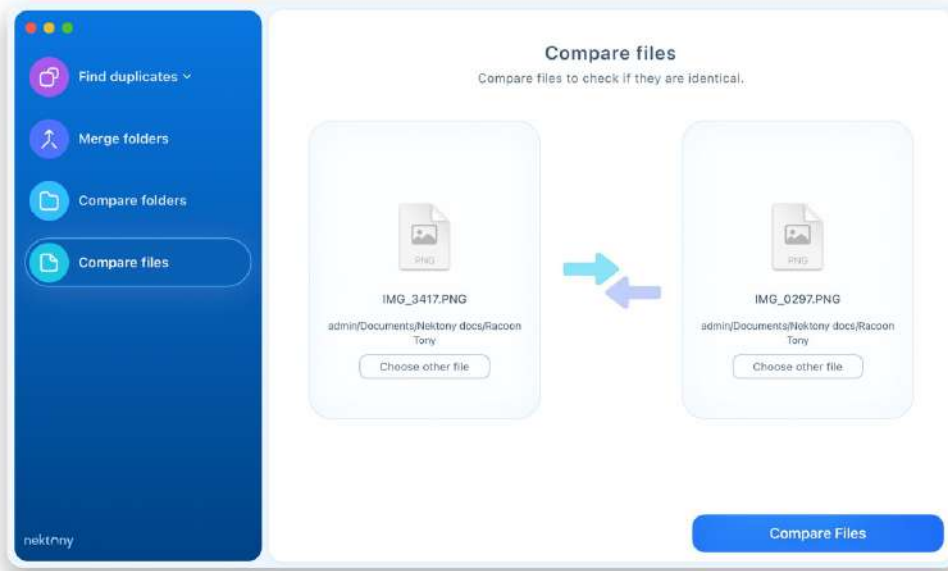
Find duplicates ˅

Merge folders

Compare folders

Compare files

nektony

Compare files

Compare files to check if they are identical.

PNG

IMG_3417.PNG

admin/Documents/Nektony docs/Racoon Tony

Choose other file

PNG

IMG_0297.PNG

admin/Documents/Nektony docs/Racoon Tony

Choose other file

Compare Files